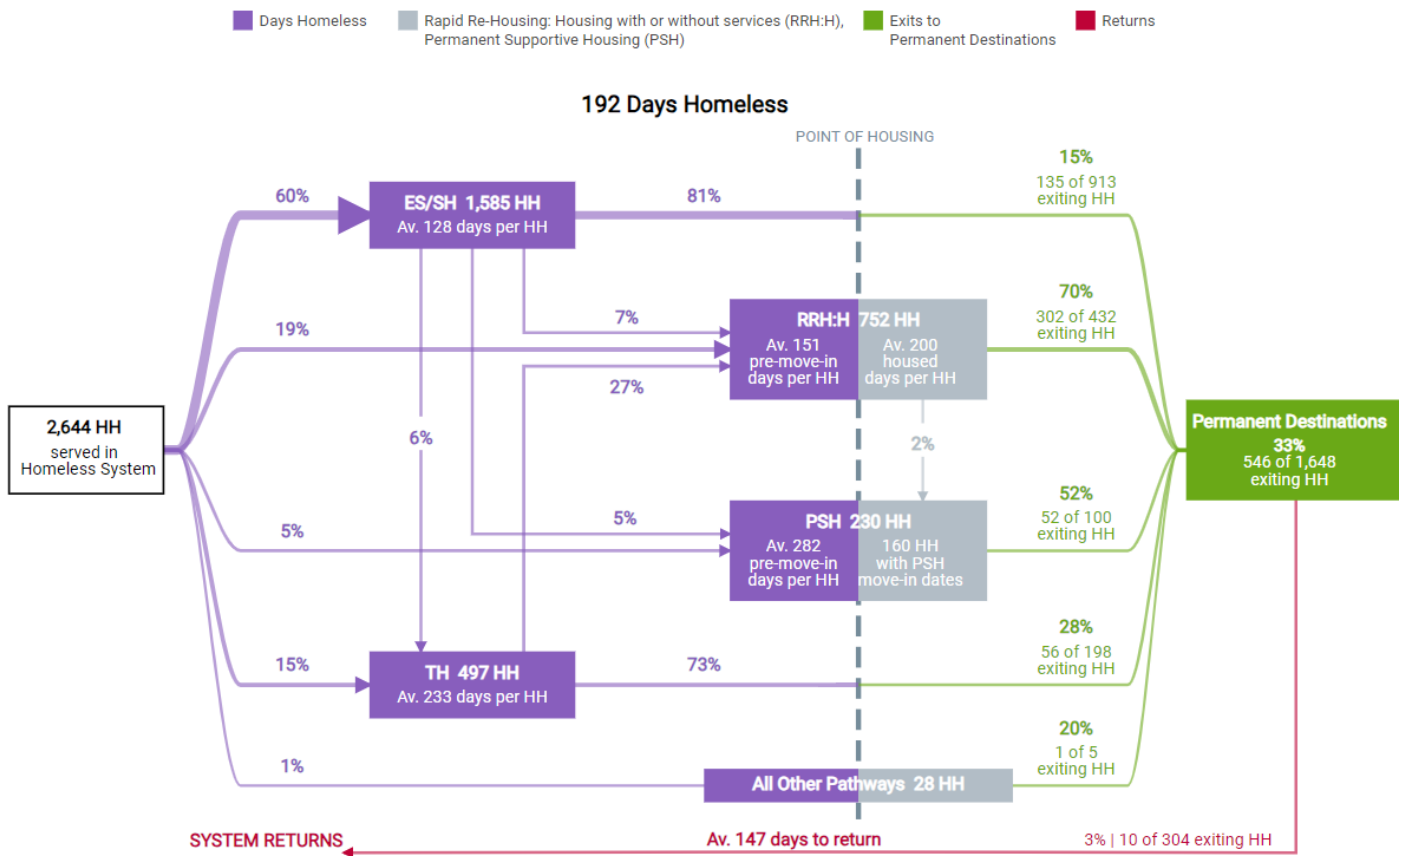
Days Homeless
Rapid Re-Housing: Housing with or without services (RRH:H), Permanent Supportive Housing (PSH)
Exits to Permanent Destinations
Returns

192 Days Homeless

POINT OF HOUSING

2,644 HH
served in Homeless System

60%
ES/SH 1,585 HH
Av. 128 days per HH
81%

15%
135 of 913
exiting HH

19%
7%
RRH:H 752 HH
Av. 151 pre-move-in days per HH
Av. 200 housed days per HH
27%

70%
302 of 432
exiting HH

6%
2%

Permanent Destinations
33%
546 of 1,648
exiting HH

5%
5%
PSH 230 HH
Av. 282 pre-move-in days per HH
160 HH with PSH move-in dates

52%
52 of 100
exiting HH

15%
TH 497 HH
Av. 233 days per HH
73%

28%
56 of 198
exiting HH

1%
All Other Pathways 28 HH

20%
1 of 5
exiting HH

SYSTEM RETURNS
Av. 147 days to return
3% | 10 of 304 exiting HH